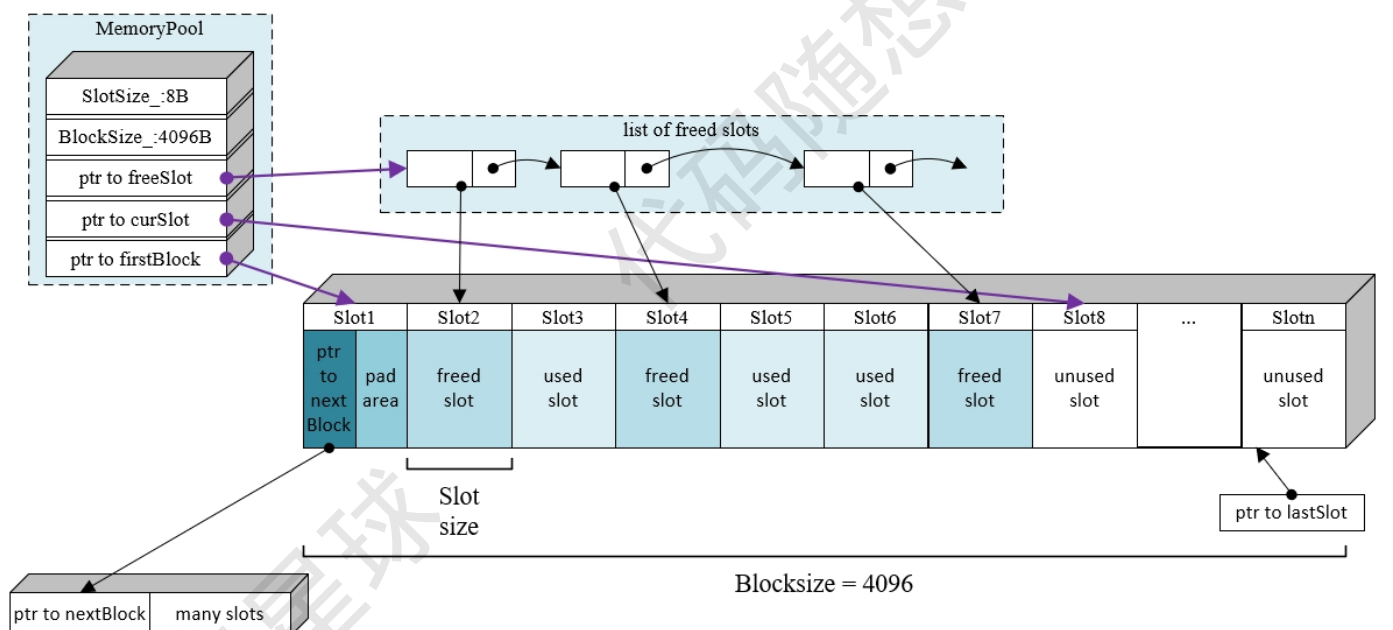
MemoryPool

SlotSize_:8B

BlockSize_:4096B

ptr to freeSlot

ptr to curSlot

ptr to firstBlock

list of freed slots

| Slot1 | | Slot2 | Slot3 | Slot4 | Slot5 | Slot6 | Slot7 | Slot8 | ... | Slotn |
|---|---|---|---|---|---|---|---|---|---|---|
| ptr to next Block | pad area | freed slot | used slot | freed slot | used slot | used slot | freed slot | unused slot | | unused slot |

Slot size

ptr to lastSlot

Blocksize = 4096

ptr to nextBlock | many slots

代码随想录 星球